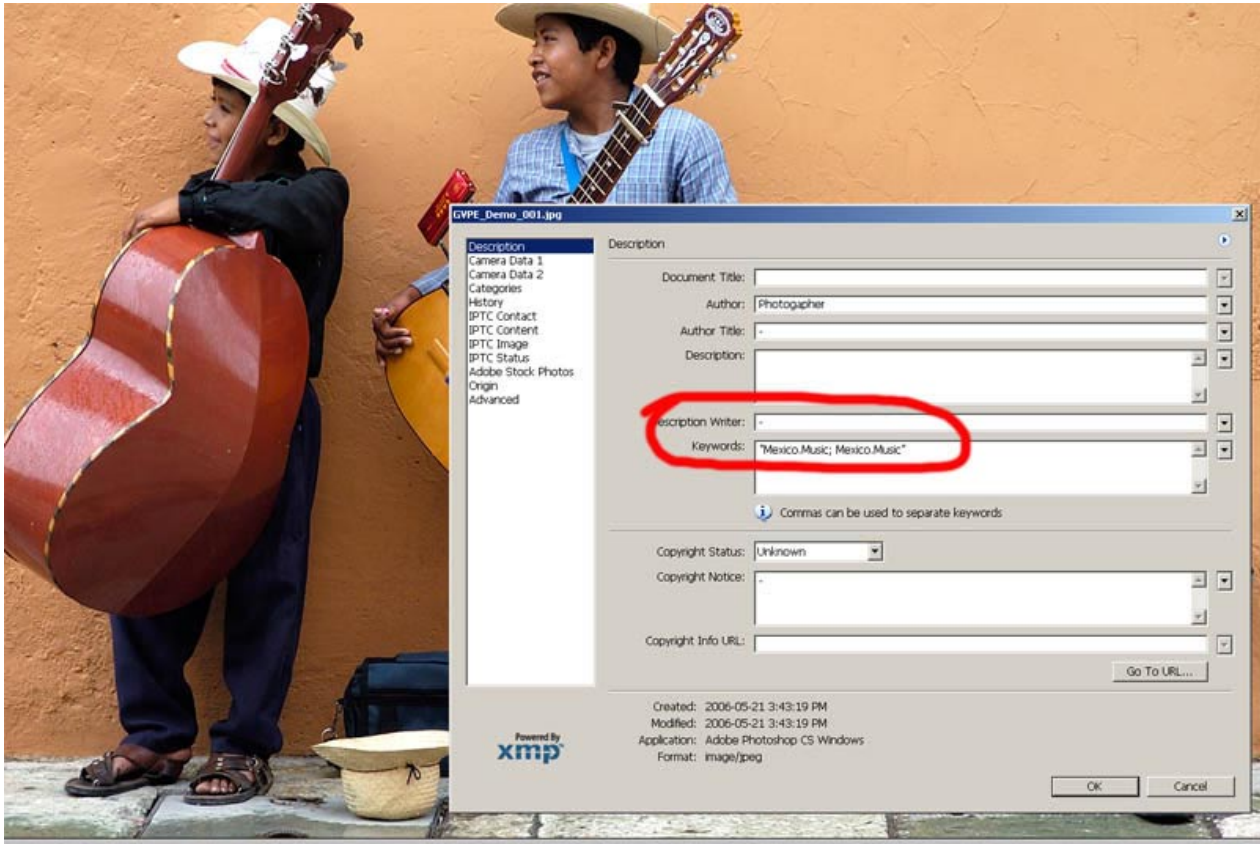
GVPE_Demo_001.jpg

Description
Camera Data 1
Camera Data 2
Categories
History
IPTC Contact
IPTC Content
IPTC Image
IPTC Status
Adobe Stock Photos
Origin
Advanced

Description

Document Title:
Author: Photogapher
Author Title: -
Description:
escription Writer: -
Keywords: "Mexico.Music; Mexico.Music"

Commas can be used to separate keywords

Copyright Status: Unknown
Copyright Notice: -
Copyright Info URL:
Go To URL...

Created: 2006-05-21 3:43:19 PM
Modified: 2006-05-21 3:43:19 PM
Application: Adobe Photoshop CS Windows
Format: image/jpeg

Powered By
xmp

OK
Cancel